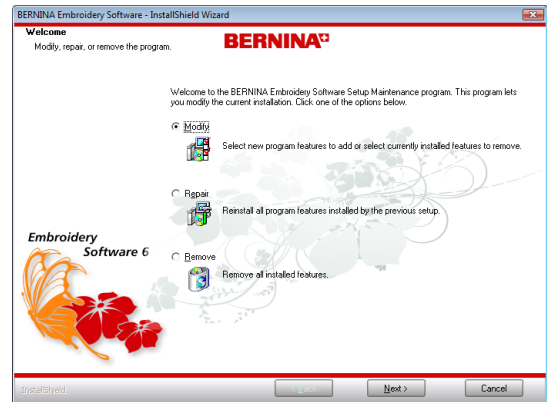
BERNINA Embroidery Software - InstallShield Wizard

Welcome
Modify, repair, or remove the program.

BERNINA

Welcome to the BERNINA Embroidery Software Setup Maintenance program. This program lets you modify the current installation. Click one of the options below.

Modify
Select new program features to add or select currently installed features to remove.

Repair
Reinstall all program features installed by the previous setup.

Embroidery Software 6

Remove
Remove all installed features.

InstallShield

< Back

Next >

Cancel